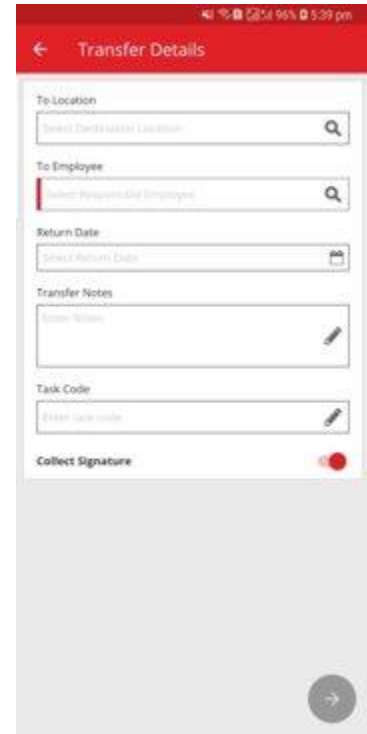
96% 5:39 pm

Transfer Details

To Location

Select Destination Location

To Employee

Select Responsible Employee

Return Date

Select Return Date

Transfer Notes

Enter Notes

Task Code

Enter task code

Collect Signature